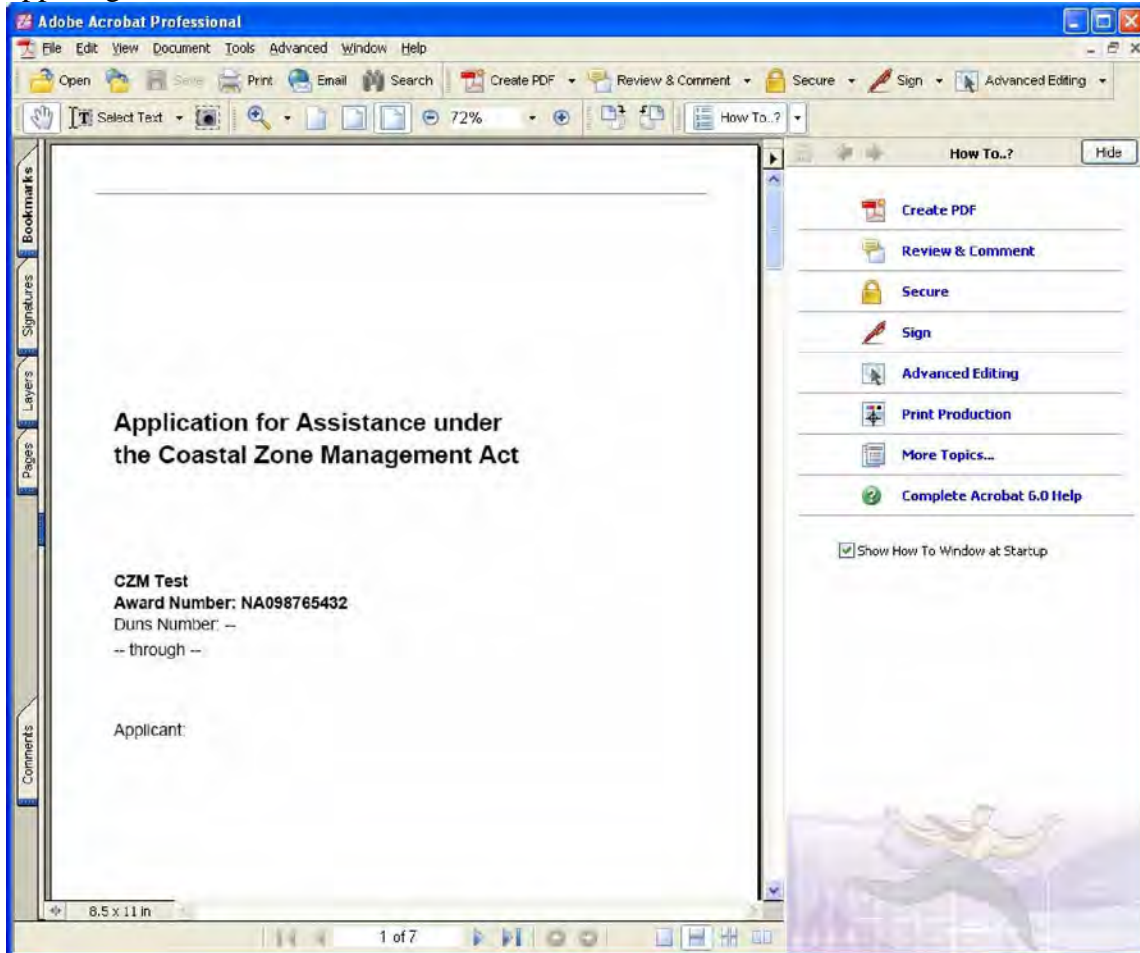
Adobe Acrobat Professional

File Edit View Document Tools Advanced Window Help

Open Save Print Email Search Create PDF Review & Comment Secure Sign Advanced Editing

Select Text 72% How To..?

Bookmarks Signatures Layers Pages Comments

Application for Assistance under the Coastal Zone Management Act

CZM Test
Award Number: NA098765432
Duns Number: --
-- through --

Applicant:

8.5 x 11 in

1 of 7

How To..? Hide

Create PDF
Review & Comment
Secure
Sign
Advanced Editing
Print Production
More Topics...
Complete Acrobat 6.0 Help

Show How To Window at Startup